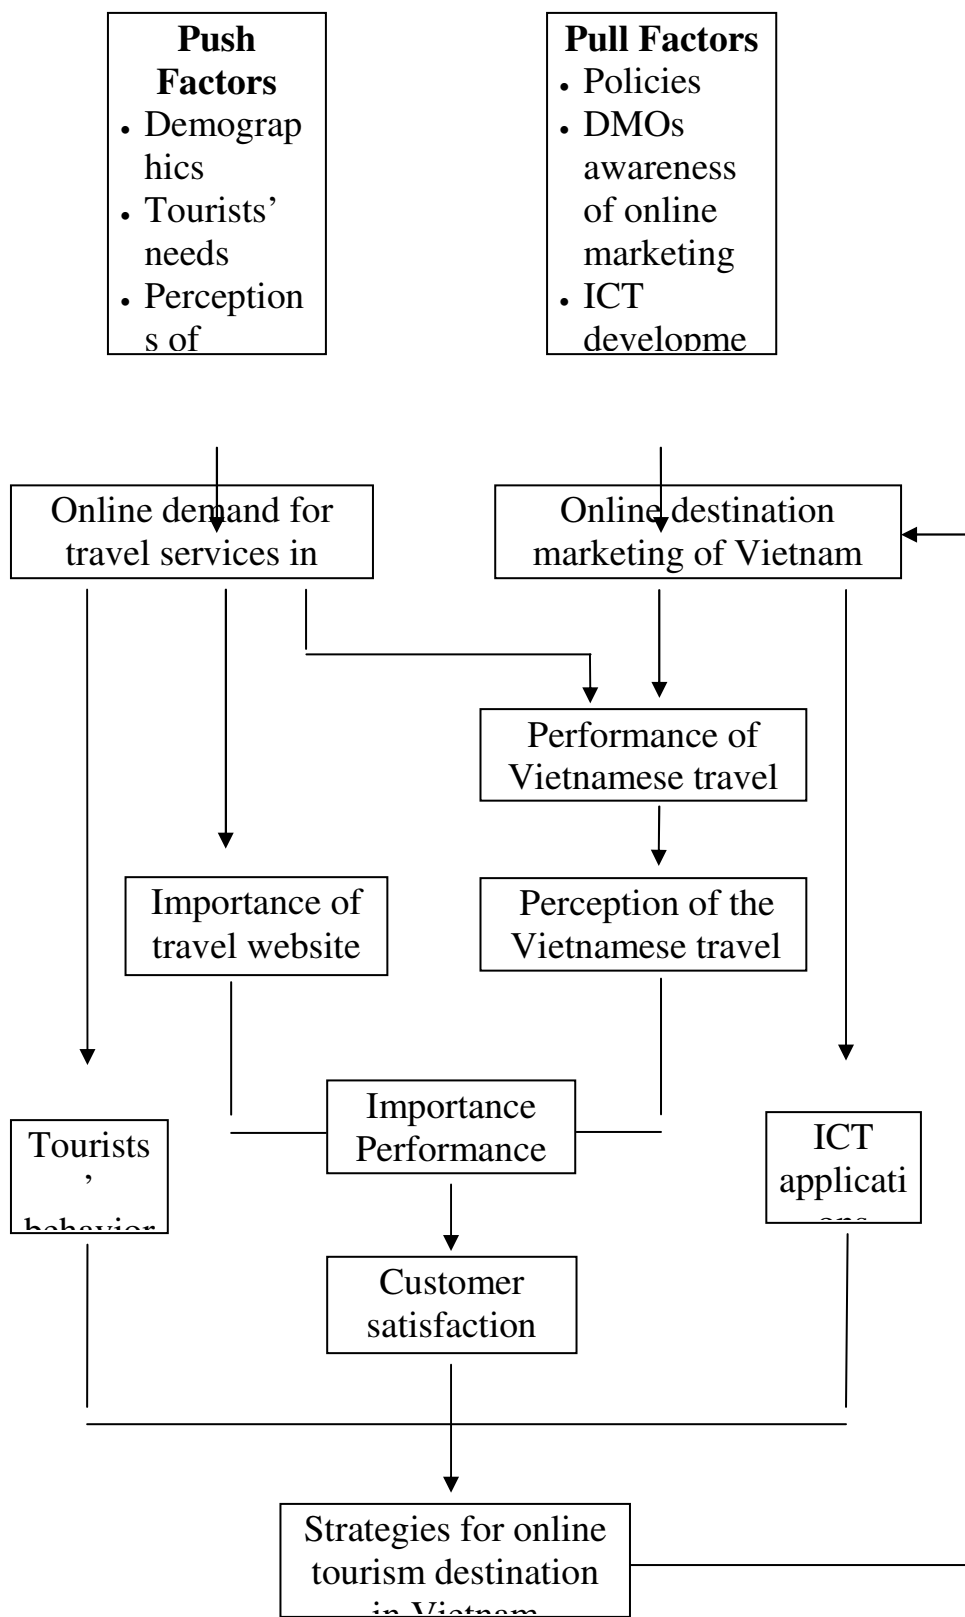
**Push Factors**
- Demographics
- Tourists' needs
- Perceptions of

**Pull Factors**
- Policies
- DMOs awareness of online marketing
- ICT developme

Online demand for travel services in

Online destination marketing of Vietnam

Performance of Vietnamese travel

Importance of travel website

Perception of the Vietnamese travel

Importance Performance

Tourists' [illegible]

ICT applicati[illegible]

Customer satisfaction

Strategies for online tourism destination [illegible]